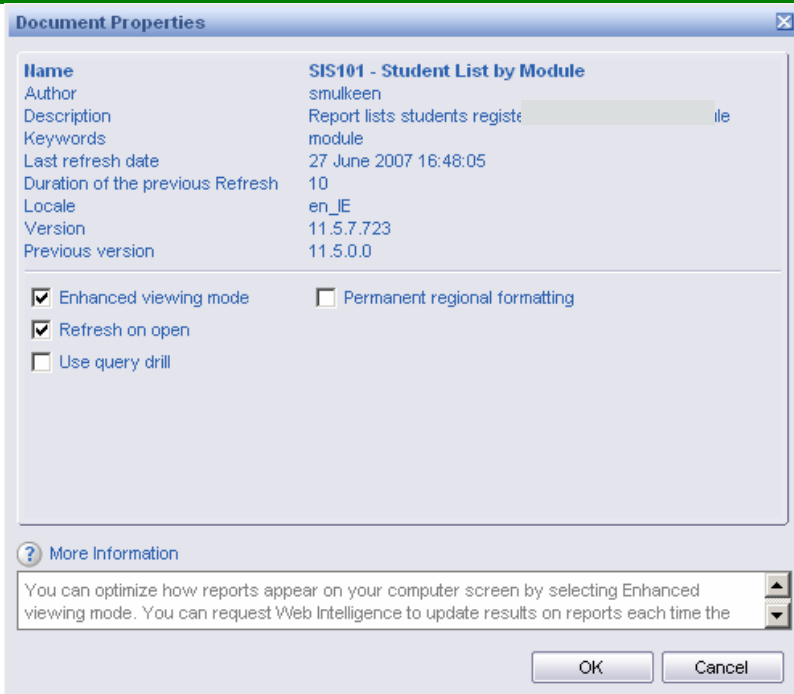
Document Properties

| | |
|---|---|
| Name | SIS101 - Student List by Module |
| Author | smulkeen |
| Description | Report lists students registe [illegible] ule |
| Keywords | module |
| Last refresh date | 27 June 2007 16:48:05 |
| Duration of the previous Refresh | 10 |
| Locale | en_IE |
| Version | 11.5.7.723 |
| Previous version | 11.5.0.0 |

☑ Enhanced viewing mode
☐ Permanent regional formatting
☑ Refresh on open
☐ Use query drill

More Information

You can optimize how reports appear on your computer screen by selecting Enhanced viewing mode. You can request Web Intelligence to update results on reports each time the

OK
Cancel